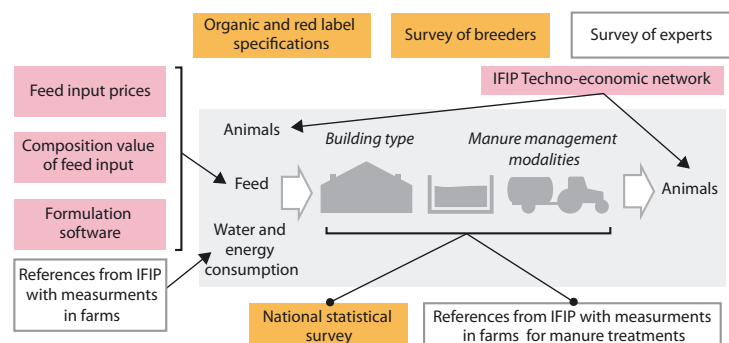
Organic and red label specifications

Survey of breeders

Survey of experts

Feed input prices

Composition value of feed input

Formulation software

IFIP Techno-economic network

Animals

Building type

Manure management modalities

Feed

Animals

Water and energy consumption

References from IFIP with measurments in farms

National statistical survey

References from IFIP with measurments in farms for manure treatments